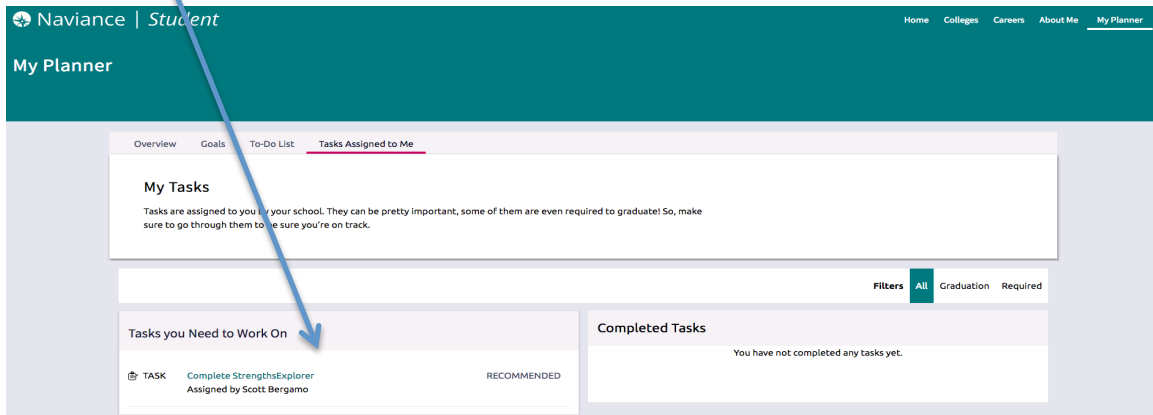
Naviance | Student

Home Colleges Careers About Me My Planner

My Planner

Overview Goals To-Do List Tasks Assigned to Me

My Tasks

Tasks are assigned to you by your school. They can be pretty important, some of them are even required to graduate! So, make sure to go through them to be sure you're on track.

Filters All Graduation Required

Tasks you Need to Work On

TASK Complete StrengthsExplorer RECOMMENDED
Assigned by Scott Bergamo

Completed Tasks

You have not completed any tasks yet.